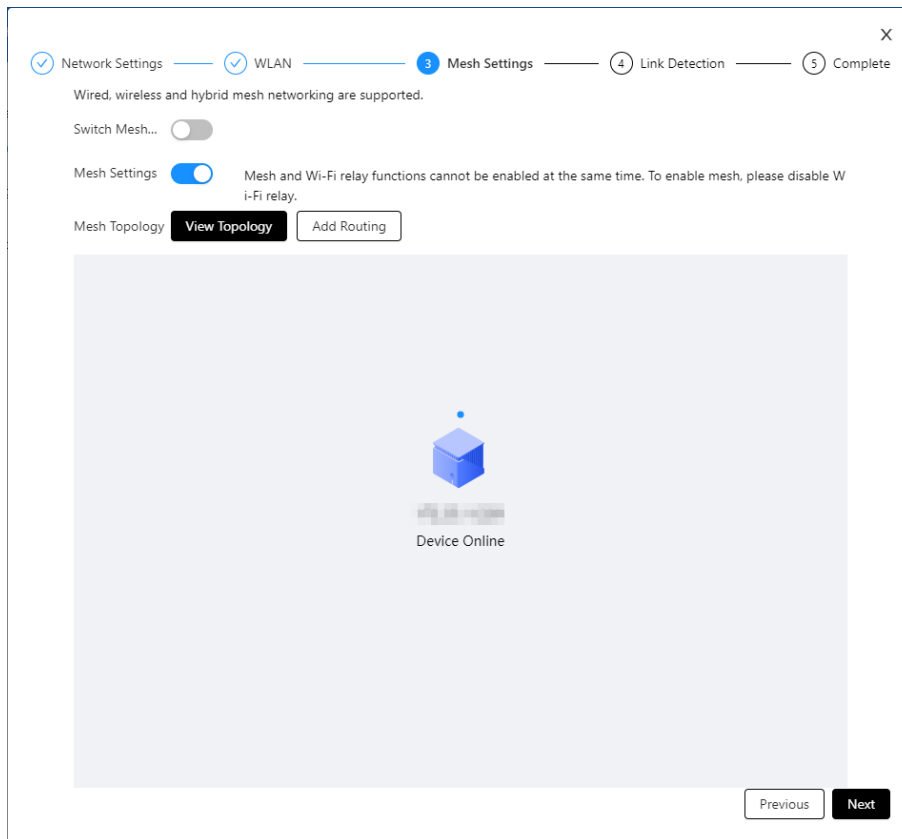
X

Network Settings WLAN 3 Mesh Settings 4 Link Detection 5 Complete

Wired, wireless and hybrid mesh networking are supported.

Switch Mesh...

Mesh Settings

Mesh and Wi-Fi relay functions cannot be enabled at the same time. To enable mesh, please disable Wi-Fi relay.

Mesh Topology View Topology Add Routing

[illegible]
Device Online

Previous Next